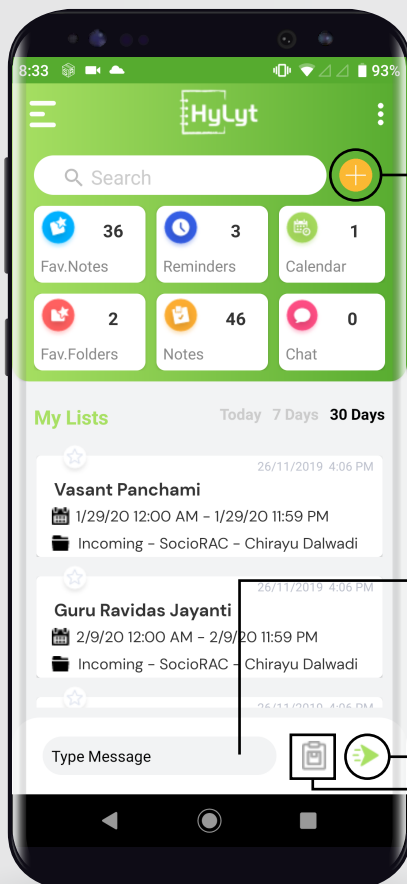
8:33
93%
HyLyt
Search
36
Fav.Notes
3
Reminders
1
Calendar
2
Fav.Folders
46
Notes
0
Chat
My Lists
Today 7 Days 30 Days
26/11/2019 4:06 PM
Vasant Panchami
1/29/20 12:00 AM - 1/29/20 11:59 PM
Incoming - SocioRAC - Chirayu Dalwadi
26/11/2019 4:06 PM
Guru Ravidas Jayanti
2/9/20 12:00 AM - 2/9/20 11:59 PM
Incoming - SocioRAC - Chirayu Dalwadi
26/11/2019 4:06 PM
Type Message